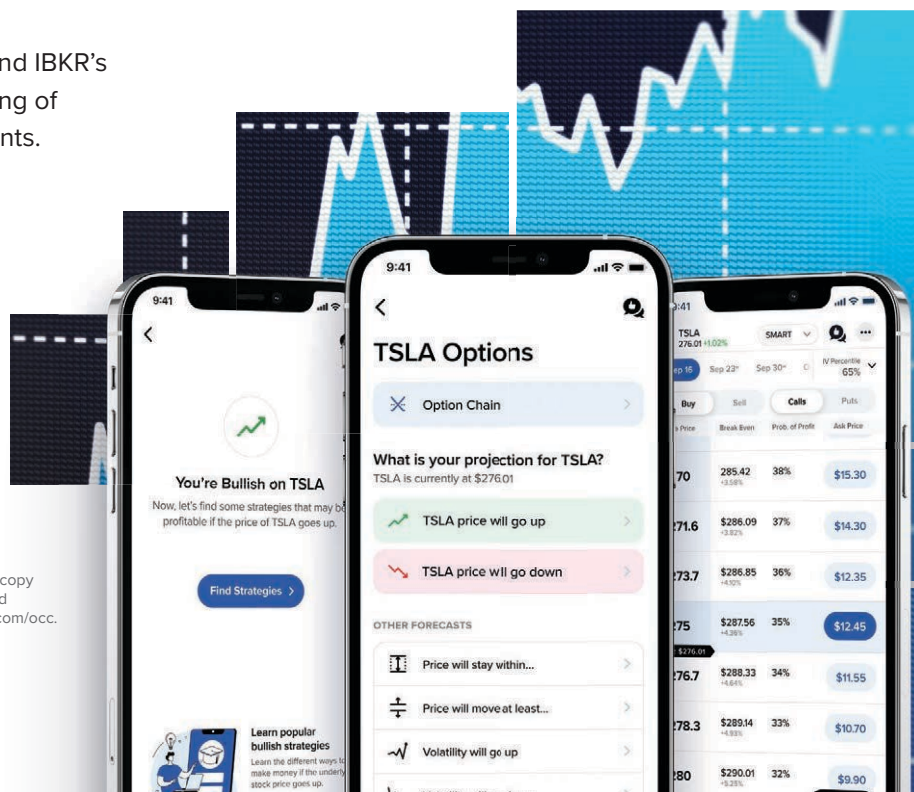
nd IBKR's
ng of
nts.

copy
d
com/occ.

9:41

<

You're Bullish on TSLA

Now, let's find some strategies that may b
profitable if the price of TSLA goes up.

Find Strategies >

Learn popular bullish strategies
Learn the different ways to make money if the underly stock price goes up.

9:41

<

TSLA Options

Option Chain

What is your projection for TSLA?
TSLA is currently at $276.01

TSLA price will go up

TSLA price will go down

OTHER FORECASTS

Price will stay within...

Price will move at least...

Volatility will go up

:41

TSLA
276.01 +1.02%

SMART

ep 16 Sep 23 Sep 30 O

IV Percentile
65%

Buy Sell Calls Puts

Price Break Even Prob. of Profit Ask Price

| | | | |
|---|---|---|---|
| 70 | 285.42 +3.58% | 38% | $15.30 |
| 271.6 | $286.09 +3.82% | 37% | $14.30 |
| 273.7 | $286.85 +4.10% | 36% | $12.35 |
| 75 | $287.56 +4.36% | 35% | $12.45 |
| 276.7 | $288.33 +4.64% | 34% | $11.55 |
| 278.3 | $289.14 +4.93% | 33% | $10.70 |
| 280 | $290.01 +5.25% | 32% | $9.90 |

$276.01